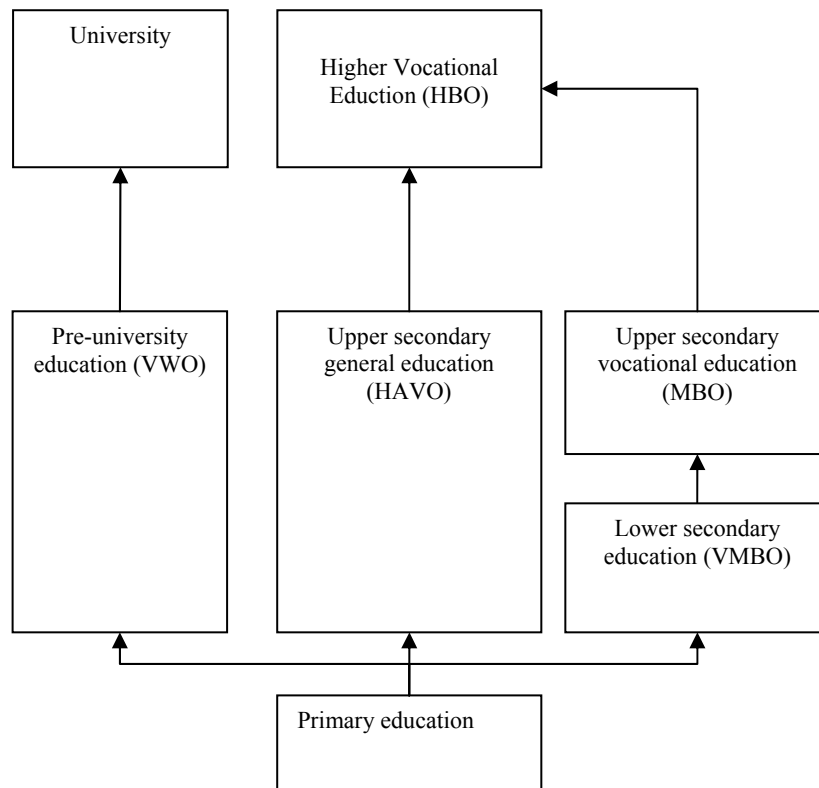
University

Higher Vocational Eduction (HBO)

Pre-university education (VWO)

Upper secondary general education (HAVO)

Upper secondary vocational education (MBO)

Lower secondary education (VMBO)

Primary education